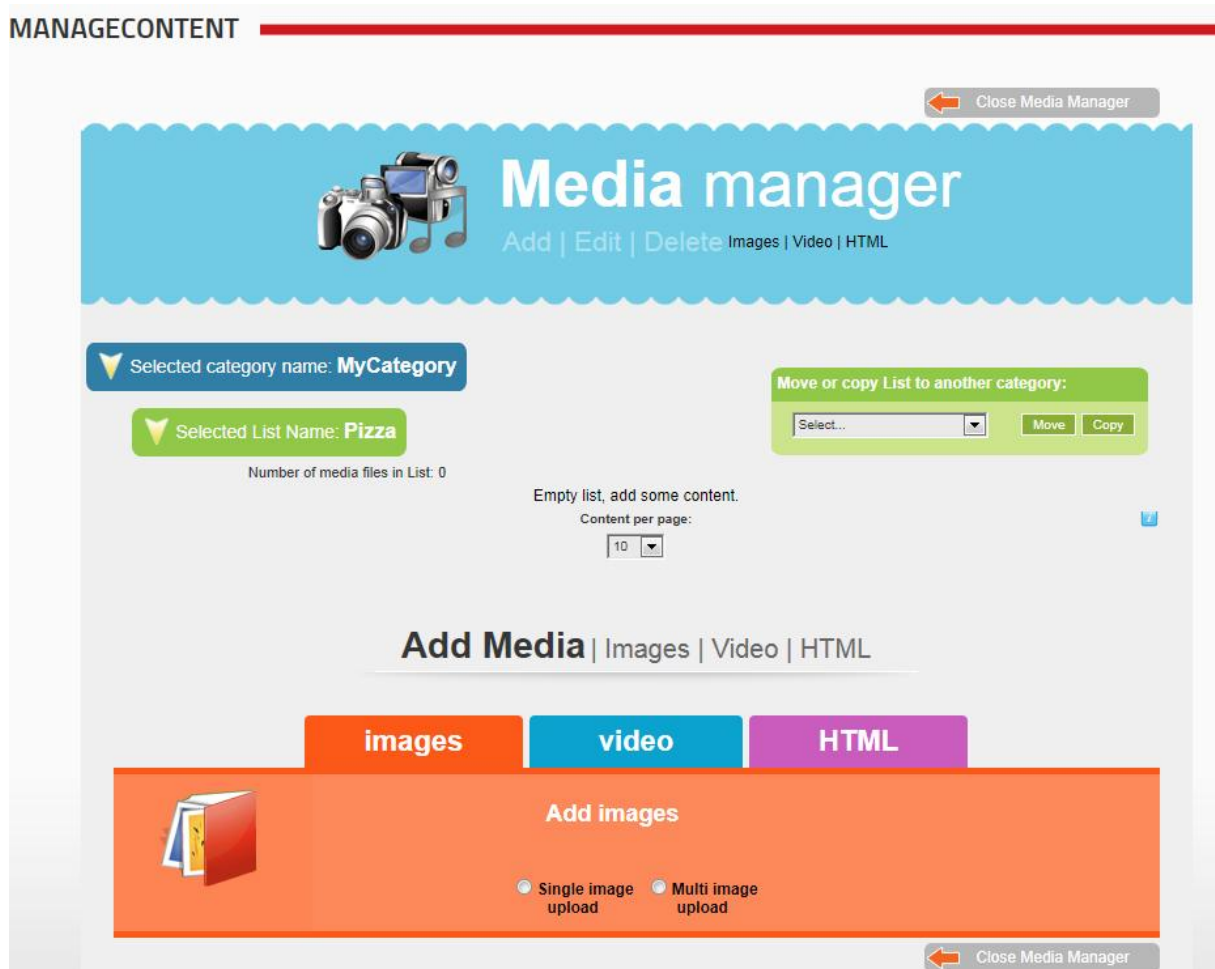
MANAGECONTENT

Close Media Manager

Media manager

Add | Edit | Delete Images | Video | HTML

Selected category name: MyCategory

Selected List Name: Pizza

Number of media files in List: 0

Move or copy List to another category:

Select...

Move Copy

Empty list, add some content.

Content per page:

10

Add Media | Images | Video | HTML

images

video

HTML

Add images

Single image upload

Multi image upload

Close Media Manager